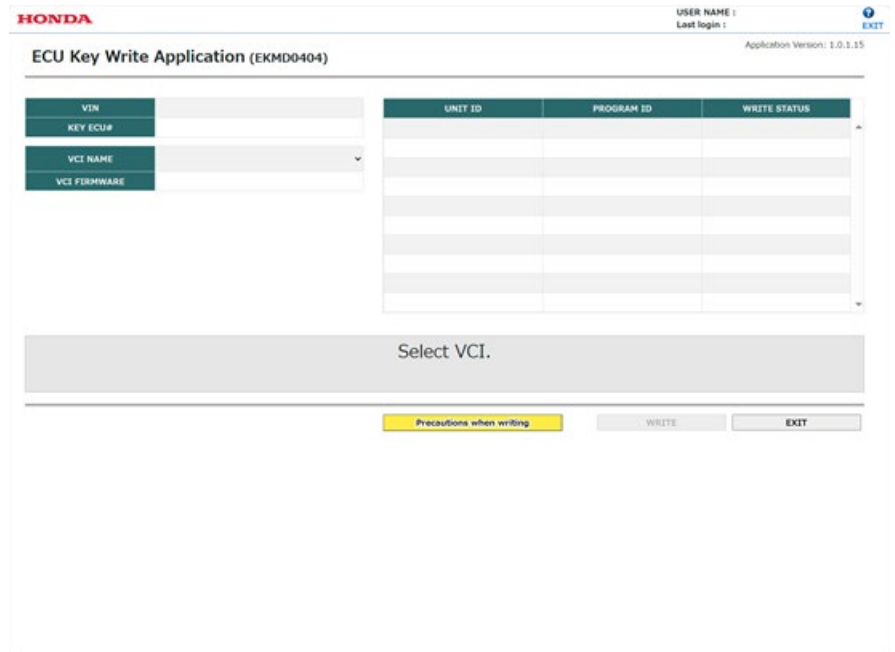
HONDA

USER NAME :
Last login :

EXIT

ECU Key Write Application (EKMD0404)

Application Version: 1.0.1.15

VIN
KEY ECU#

VCI NAME
VCI FIRMWARE

| UNIT ID | PROGRAM ID | WRITE STATUS |
|---|---|---|
| | | |

Select VCI.

Precautions when writing

WRITE

EXIT